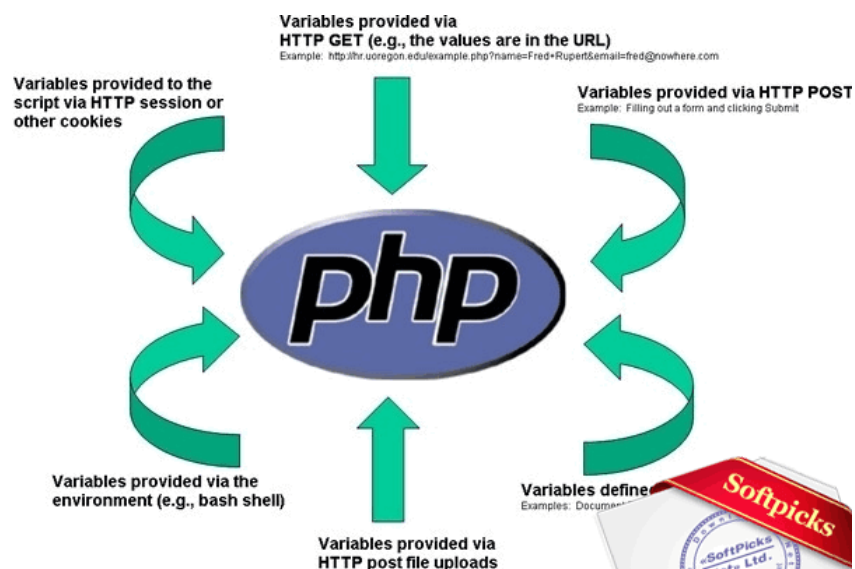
Variables provided via
HTTP GET (e.g., the values are in the URL)
Example: http://hr.uoregon.edu/example.php?name=Fred+Rupert&email=fred@nowhere.com

Variables provided to the script via HTTP session or other cookies

Variables provided via HTTP POST
Example: Filling out a form and clicking Submit

php

Variables provided via the environment (e.g., bash shell)

Variables define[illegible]
Examples: Document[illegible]

Softpicks

«SoftPicks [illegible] Ltd.

Variables provided via
HTTP post file uploads